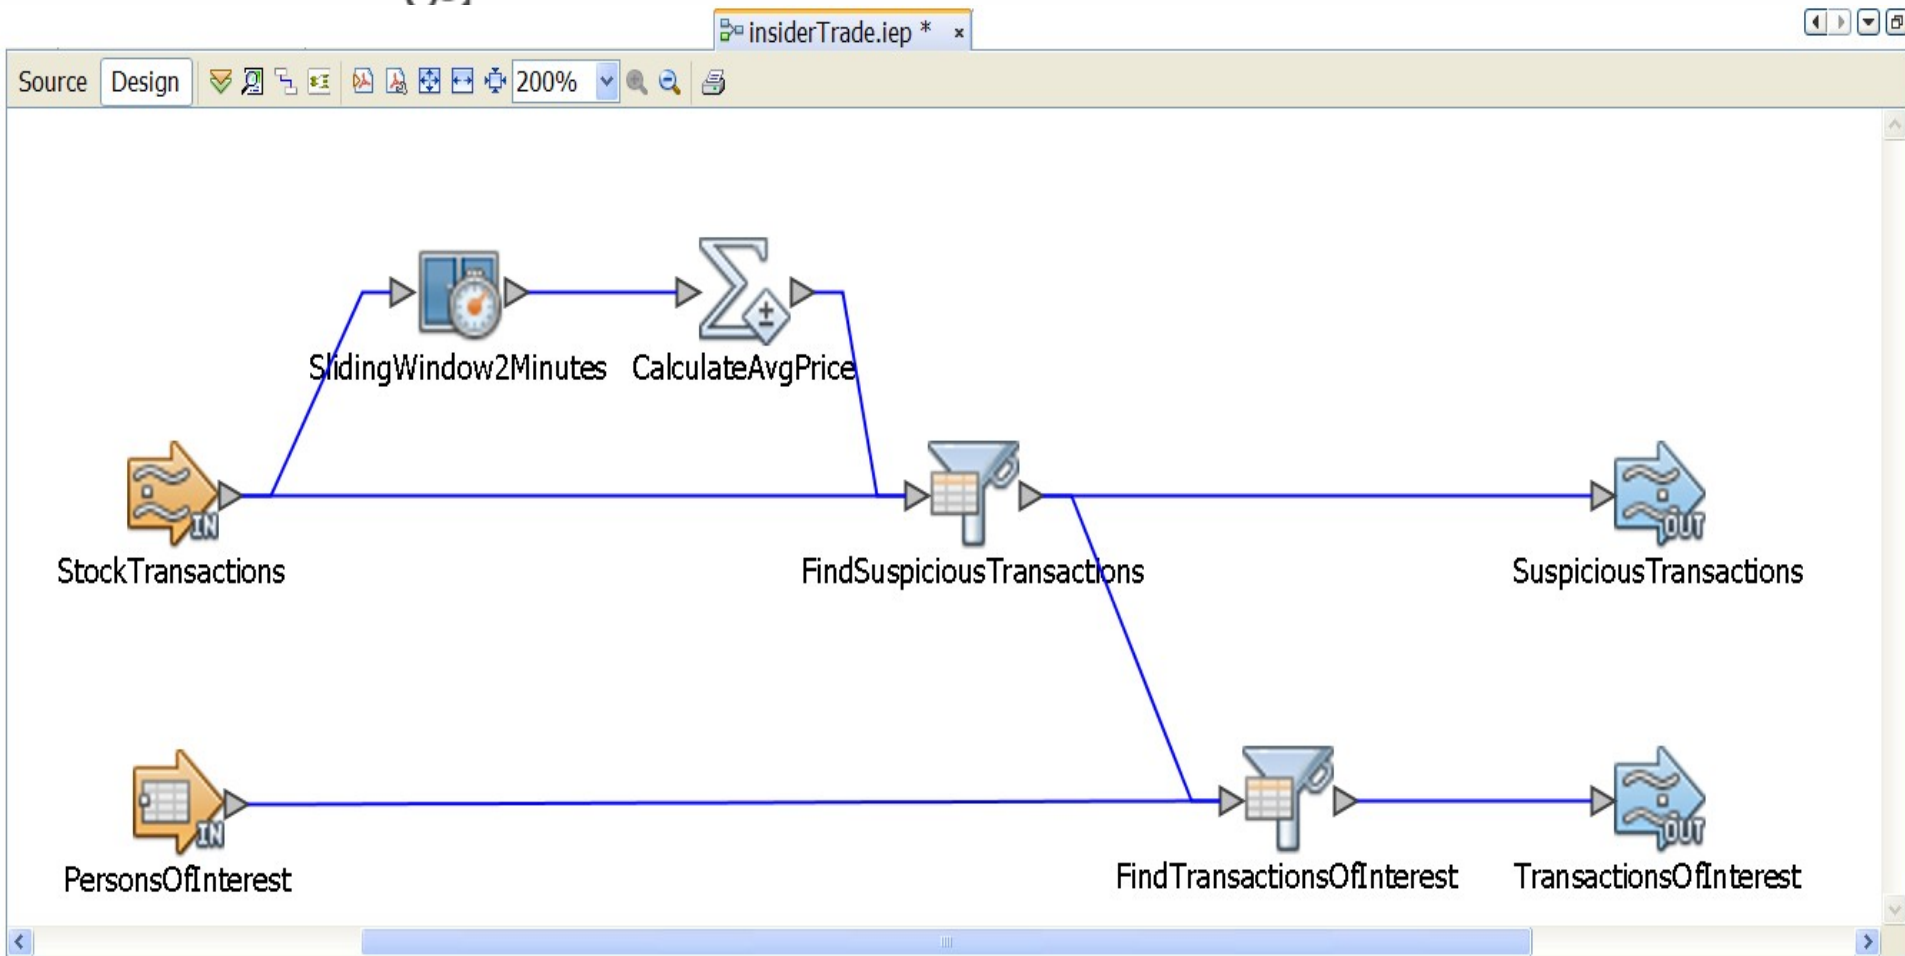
insiderTrade.iep * ×

Source Design 200%

SlidingWindow2Minutes CalculateAvgPrice

IN
StockTransactions

FindSuspiciousTransactions

OUT
SuspiciousTransactions

IN
PersonsOfInterest

FindTransactionsOfInterest

OUT
TransactionsOfInterest